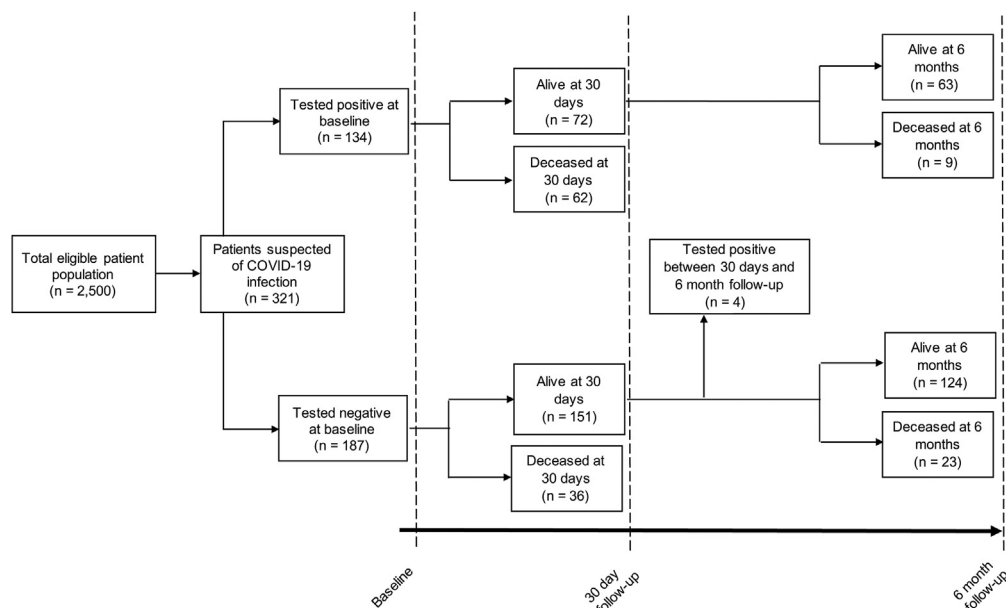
Total eligible patient population
(n = 2,500)

Patients suspected of COVID-19 infection
(n = 321)

Tested positive at baseline
(n = 134)

Alive at 30 days
(n = 72)

Deceased at 30 days
(n = 62)

Alive at 6 months
(n = 63)

Deceased at 6 months
(n = 9)

Tested negative at baseline
(n = 187)

Alive at 30 days
(n = 151)

Deceased at 30 days
(n = 36)

Tested positive between 30 days and 6 month follow-up
(n = 4)

Alive at 6 months
(n = 124)

Deceased at 6 months
(n = 23)

Baseline

30 day follow-up

6 month follow-up